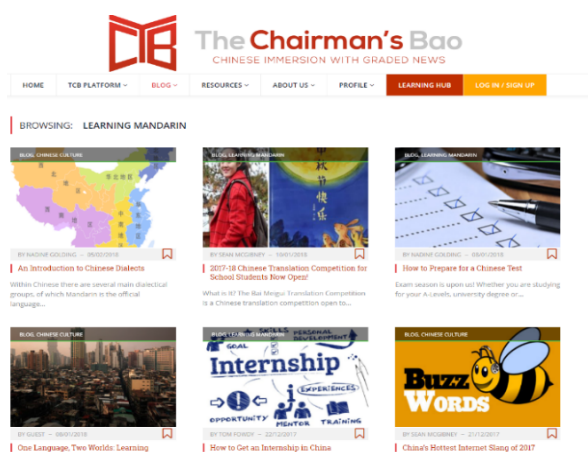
TCB The Chairman's Bao

CHINESE IMMERSION WITH GRADED NEWS

HOME | TCB PLATFORM | BLOG | RESOURCES | ABOUT US | PROFILE | LEARNING HUB | LOG IN / SIGN UP

BROWSING: LEARNING MANDARIN

BLOG, CHINESE CULTURE

BY NADINE GOLDING — 05/02/2018

An Introduction to Chinese Dialects

Within Chinese there are several main dialectical groups, of which Mandarin is the official language...

BLOG, LEARNING MANDARIN

BY SEAN MCGINNEY — 10/01/2018

2017-18 Chinese Translation Competition for School Students Now Open!

What is it? The Bai Meigui Translation Competition is a Chinese translation competition open to...

BLOG, LEARNING MANDARIN

BY NADINE GOLDING — 03/01/2018

How to Prepare for a Chinese Test

Exam season is upon us! Whether you are studying for your A-Levels, university degree or...

BLOG, CHINESE CULTURE

BY GUEST — 09/01/2018

One Language, Two Worlds: Learning

BLOG, LEARNING MANDARIN

GOAL PERSONAL DEVELOPMENT Internship EXPERIENCES OPPORTUNITY MENTOR TRAINING

BY TOM FOWDY — 22/12/2017

How to Get an Internship in China

BLOG, CHINESE CULTURE

Buzz Words

BY SEAN MCGINNEY — 21/12/2017

China's Hottest Internet Slang of 2017